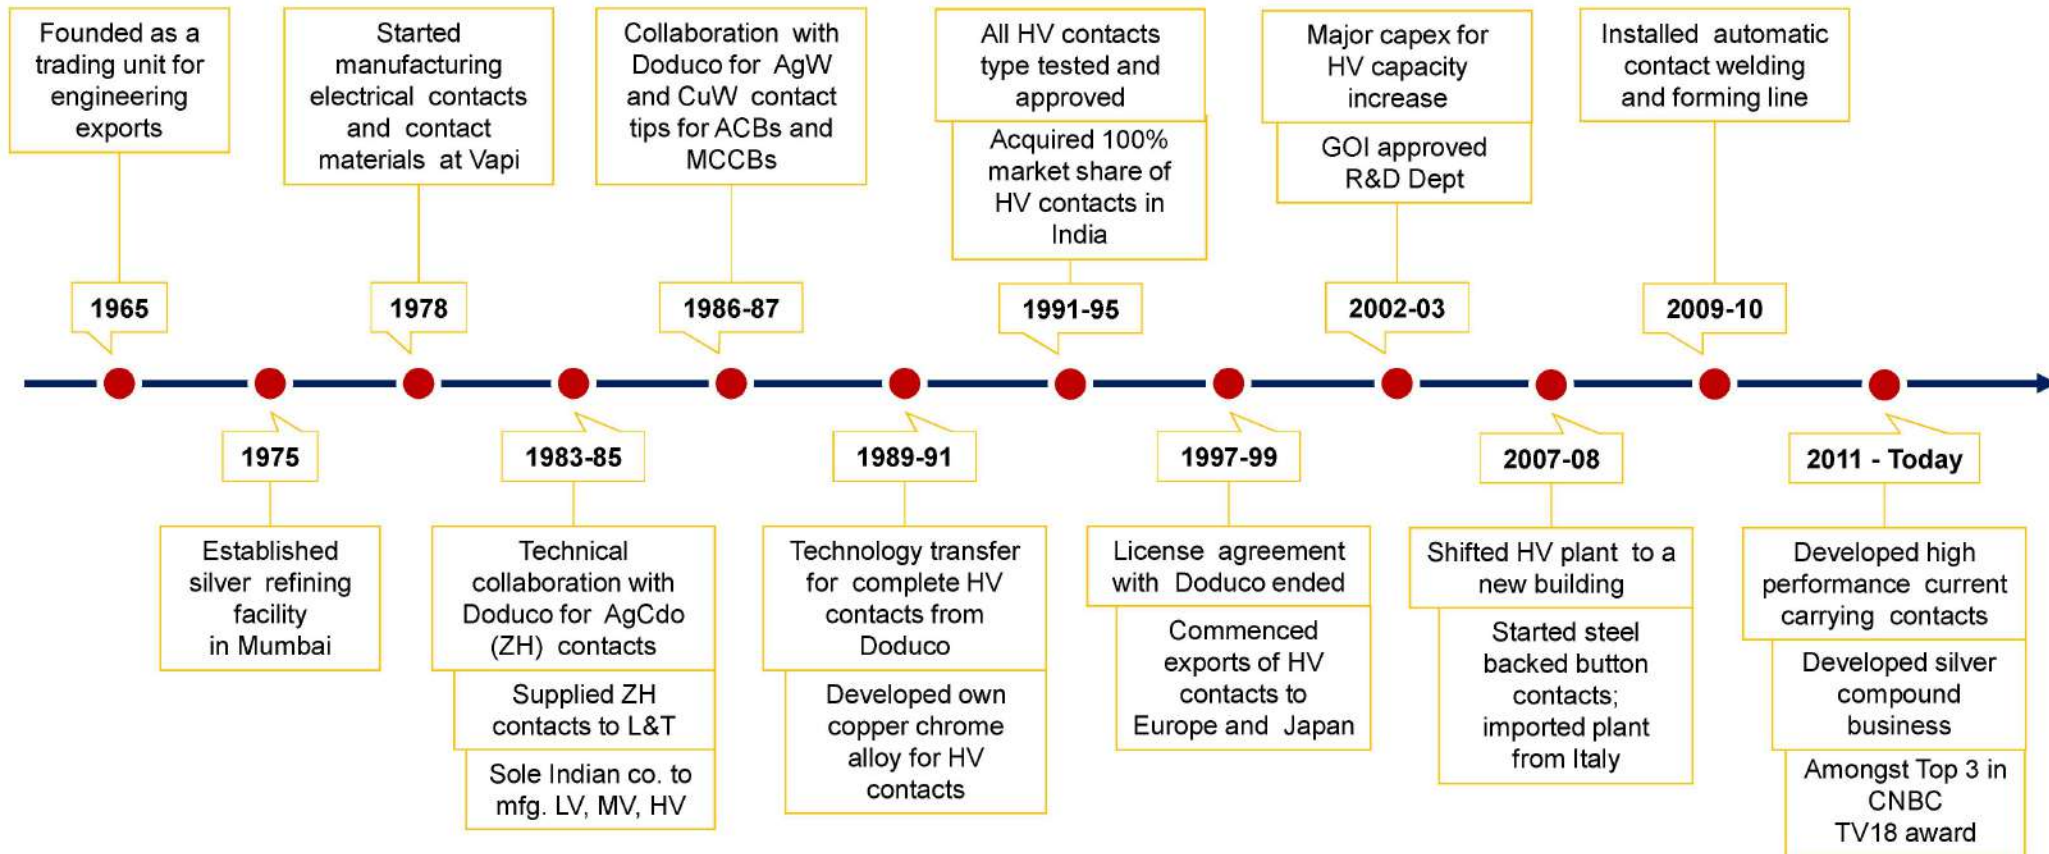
Founded as a trading unit for engineering exports

1965

Started manufacturing electrical contacts and contact materials at Vapi

1978

Collaboration with Doduco for AgW and CuW contact tips for ACBs and MCCBs

1986-87

All HV contacts type tested and approved

Acquired 100% market share of HV contacts in India

1991-95

Major capex for HV capacity increase

GOI approved R&D Dept

2002-03

Installed automatic contact welding and forming line

2009-10

1975

Established silver refining facility in Mumbai

1983-85

Technical collaboration with Doduco for AgCdo (ZH) contacts

Supplied ZH contacts to L&T

Sole Indian co. to mfg. LV, MV, HV

1989-91

Technology transfer for complete HV contacts from Doduco

Developed own copper chrome alloy for HV contacts

1997-99

License agreement with Doduco ended

Commenced exports of HV contacts to Europe and Japan

2007-08

Shifted HV plant to a new building

Started steel backed button contacts; imported plant from Italy

2011 - Today

Developed high performance current carrying contacts

Developed silver compound business

Amongst Top 3 in CNBC TV18 award